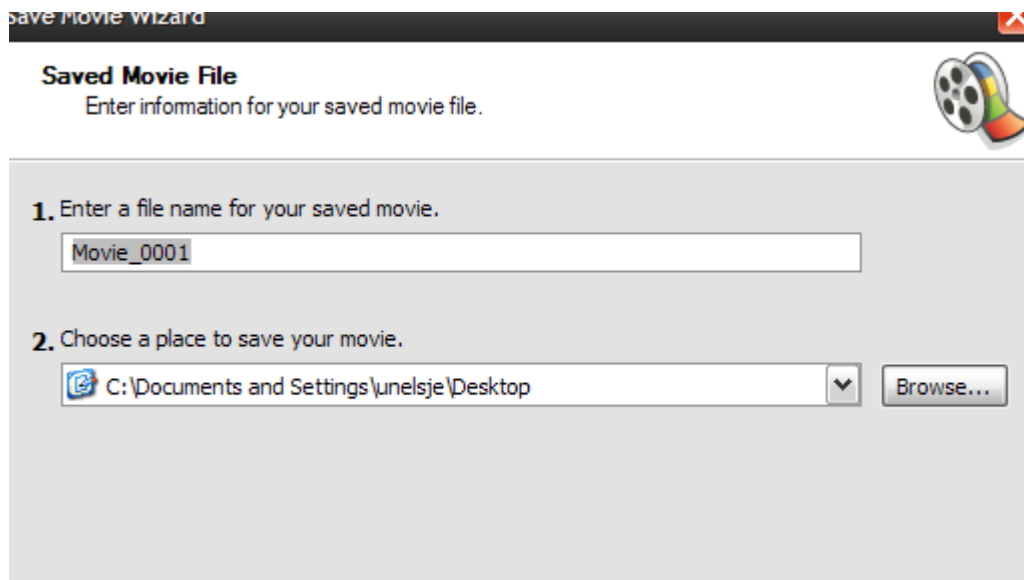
Save Movie Wizard

Saved Movie File
Enter information for your saved movie file.

1. Enter a file name for your saved movie.

Movie_0001

2. Choose a place to save your movie.

C:\Documents and Settings\unelsje\Desktop

Browse...